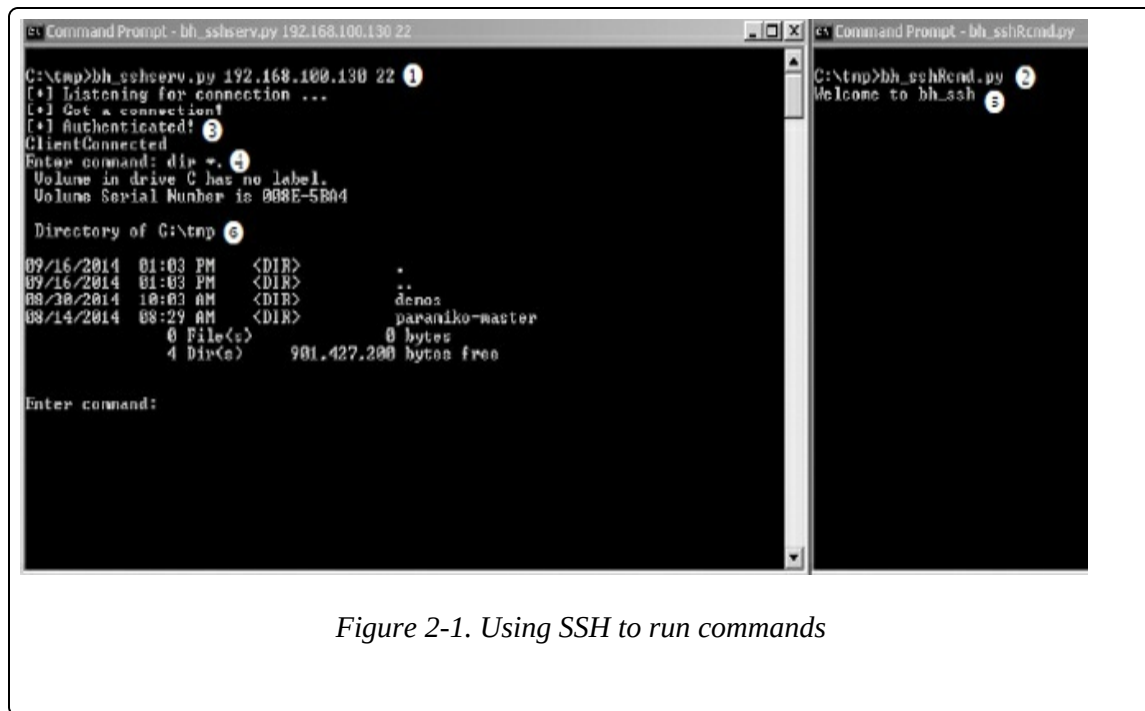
Command Prompt - bh_sshserv.py 192.168.100.130 22

C:\tmp>bh_sshserv.py 192.168.100.130 22 1
[+] Listening for connection ...
[+] Got a connection!
[+] Authenticated! 3
ClientConnected
Enter command: dir *. 4
 Volume in drive C has no label.
 Volume Serial Number is 008E-5BA4

 Directory of C:\tmp 6

09/16/2014  01:03 PM    <DIR>          .
09/16/2014  01:03 PM    <DIR>          ..
08/30/2014  10:03 AM    <DIR>          demos
08/14/2014  08:29 AM    <DIR>          paramiko-master
               0 File(s)              0 bytes
               4 Dir(s)    901.427.200 bytes free

Enter command:

Command Prompt - bh_sshRcmd.py

C:\tmp>bh_sshRcmd.py 2
Welcome to bh_ssh 5

Figure 2-1. Using SSH to run commands